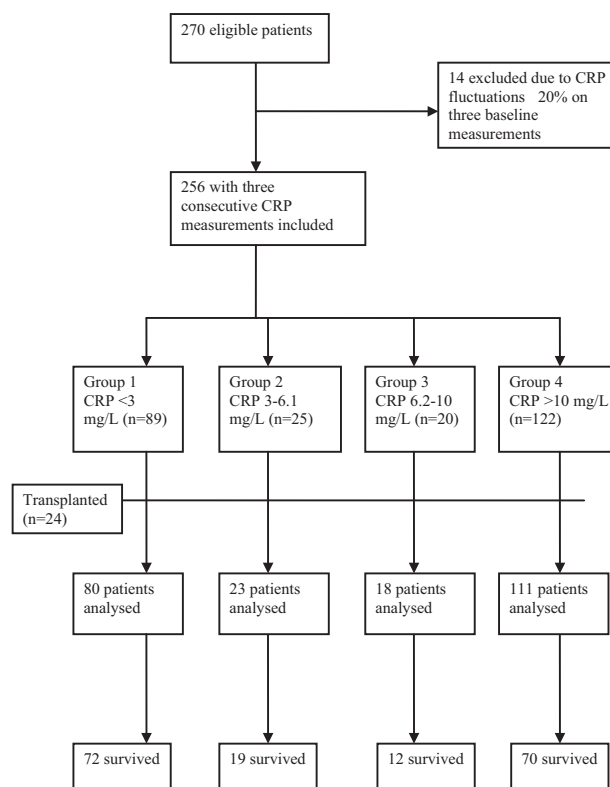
270 eligible patients

14 excluded due to CRP fluctuations 20% on three baseline measurements

256 with three consecutive CRP measurements included

Group 1
CRP <3
mg/L (n=89)

Group 2
CRP 3-6.1
mg/L (n=25)

Group 3
CRP 6.2-10
mg/L (n=20)

Group 4
CRP >10 mg/L
(n=122)

Transplanted
(n=24)

80 patients analysed

23 patients analysed

18 patients analysed

111 patients analysed

72 survived

19 survived

12 survived

70 survived